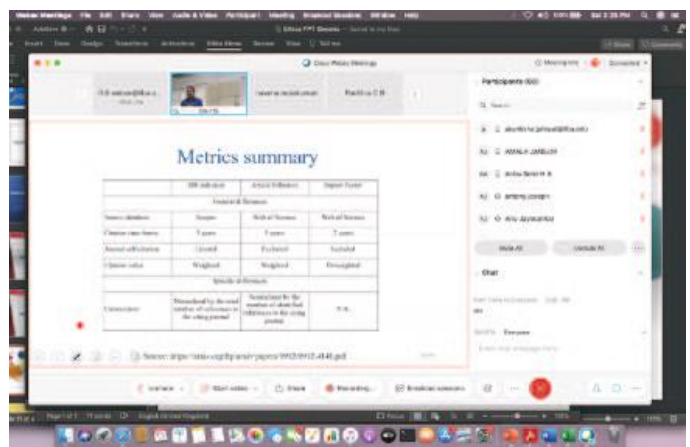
Metrics summary

| | SJR indicator | Article Influence | Impact Factor |
|---|---|---|---|
| General differences | | | |
| Source database | Scopus | Web of Science | Web of Science |
| Citation time frame | 3 years | 5 years | 2 years |
| Journal self-citation | Limited | Excluded | Included |
| Citation value | Weighted | Weighted | Unweighted |
| Specific differences | | | |
| Normalization | Normalized by the total number of references in the citing journal | Normalized by the number of identified references in the citing journal | N/A |

Source: https://arxiv.org/ftp/arxiv/papers/0912/0912.4141.pdf

Participants (60)

Mute All

Unmute All

Chat

Everyone

Cisco Webex Meetings

Share

Recording

Breakout sessions